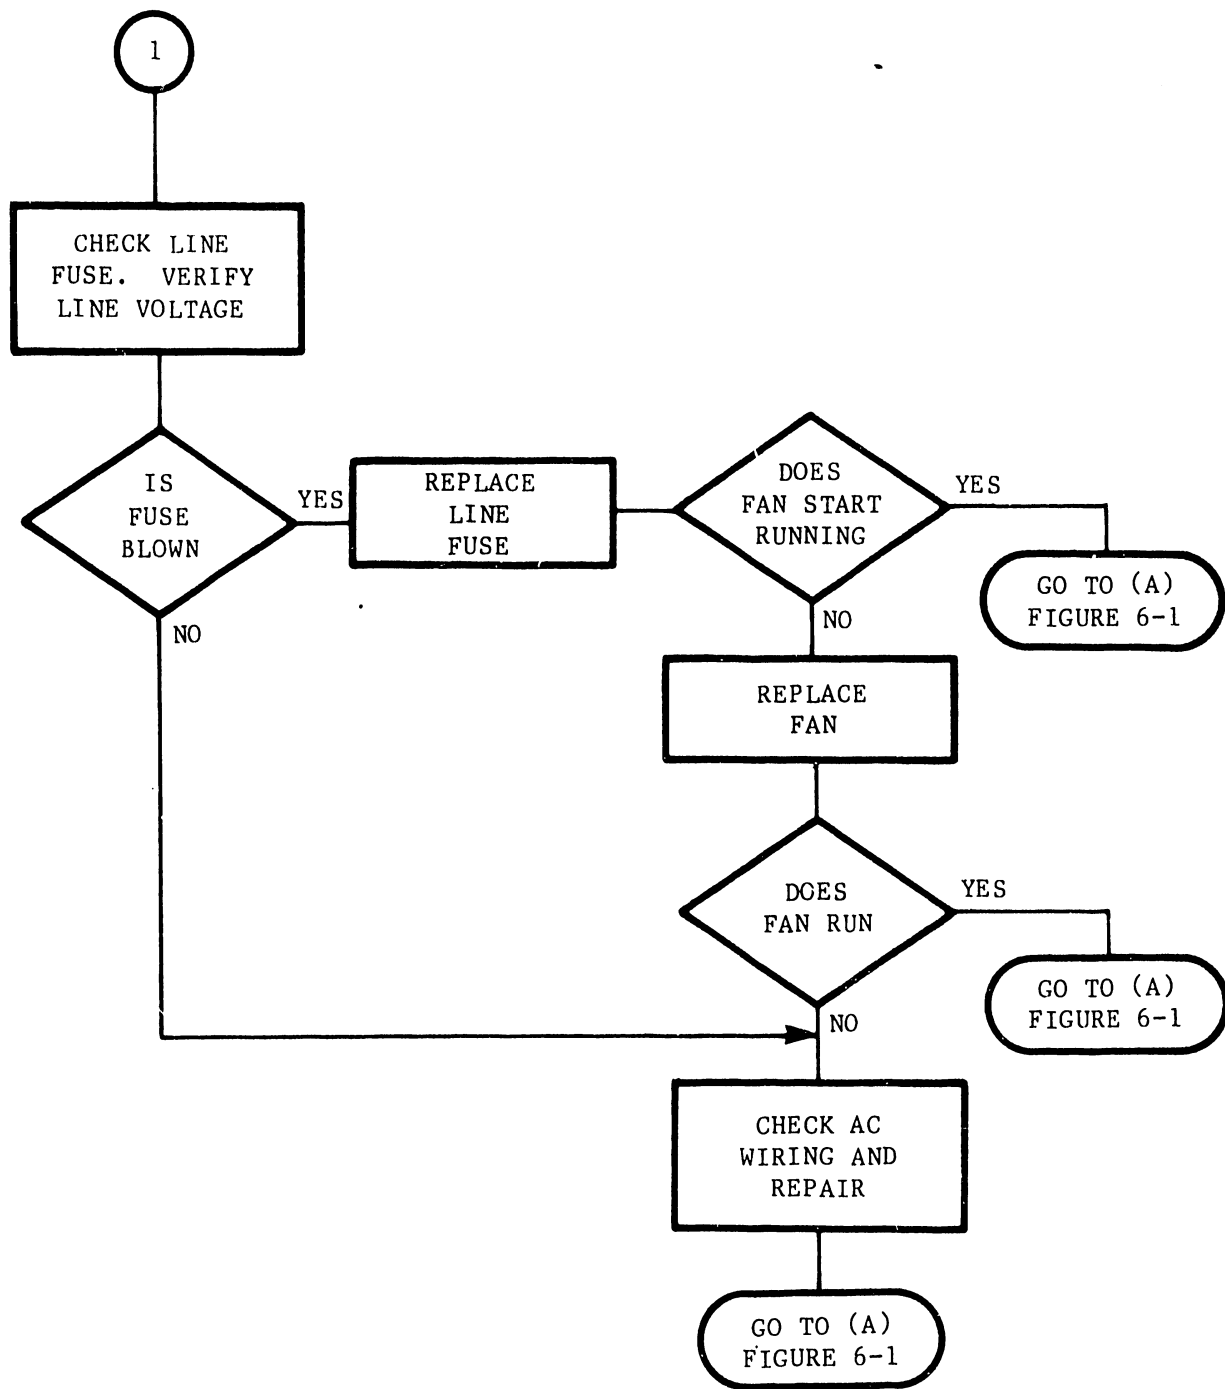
1

CHECK LINE FUSE. VERIFY LINE VOLTAGE

IS FUSE BLOWN

YES

REPLACE LINE FUSE

DOES FAN START RUNNING

YES

GO TO (A) FIGURE 6-1

NO

NO

REPLACE FAN

DOES FAN RUN

YES

GO TO (A) FIGURE 6-1

NO

CHECK AC WIRING AND REPAIR

GO TO (A) FIGURE 6-1